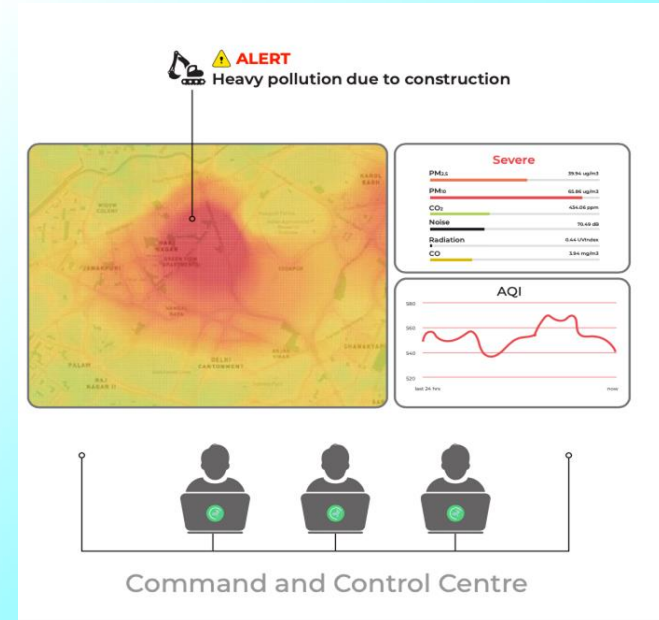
ALERT
Heavy pollution due to construction

NAROL BAGH
VIJAY COLONY
RAJ NAGAR
JANAKPURI
DELHI CANTONMENT
PALAM
RAJ NAGAR II
CHANAKYAPURI

Severe

| | |
|---|---|
| $PM_{2.5}$ | 39.94 ug/m3 |
| $PM_{10}$ | 61.86 ug/m3 |
| $CO_2$ | 434.06 ppm |
| Noise | 70.49 dB |
| Radiation | 0.44 UVIndex |
| CO | 3.94 mg/m3 |

AQI

580
560
540
520
last 24 hrs
now

Command and Control Centre